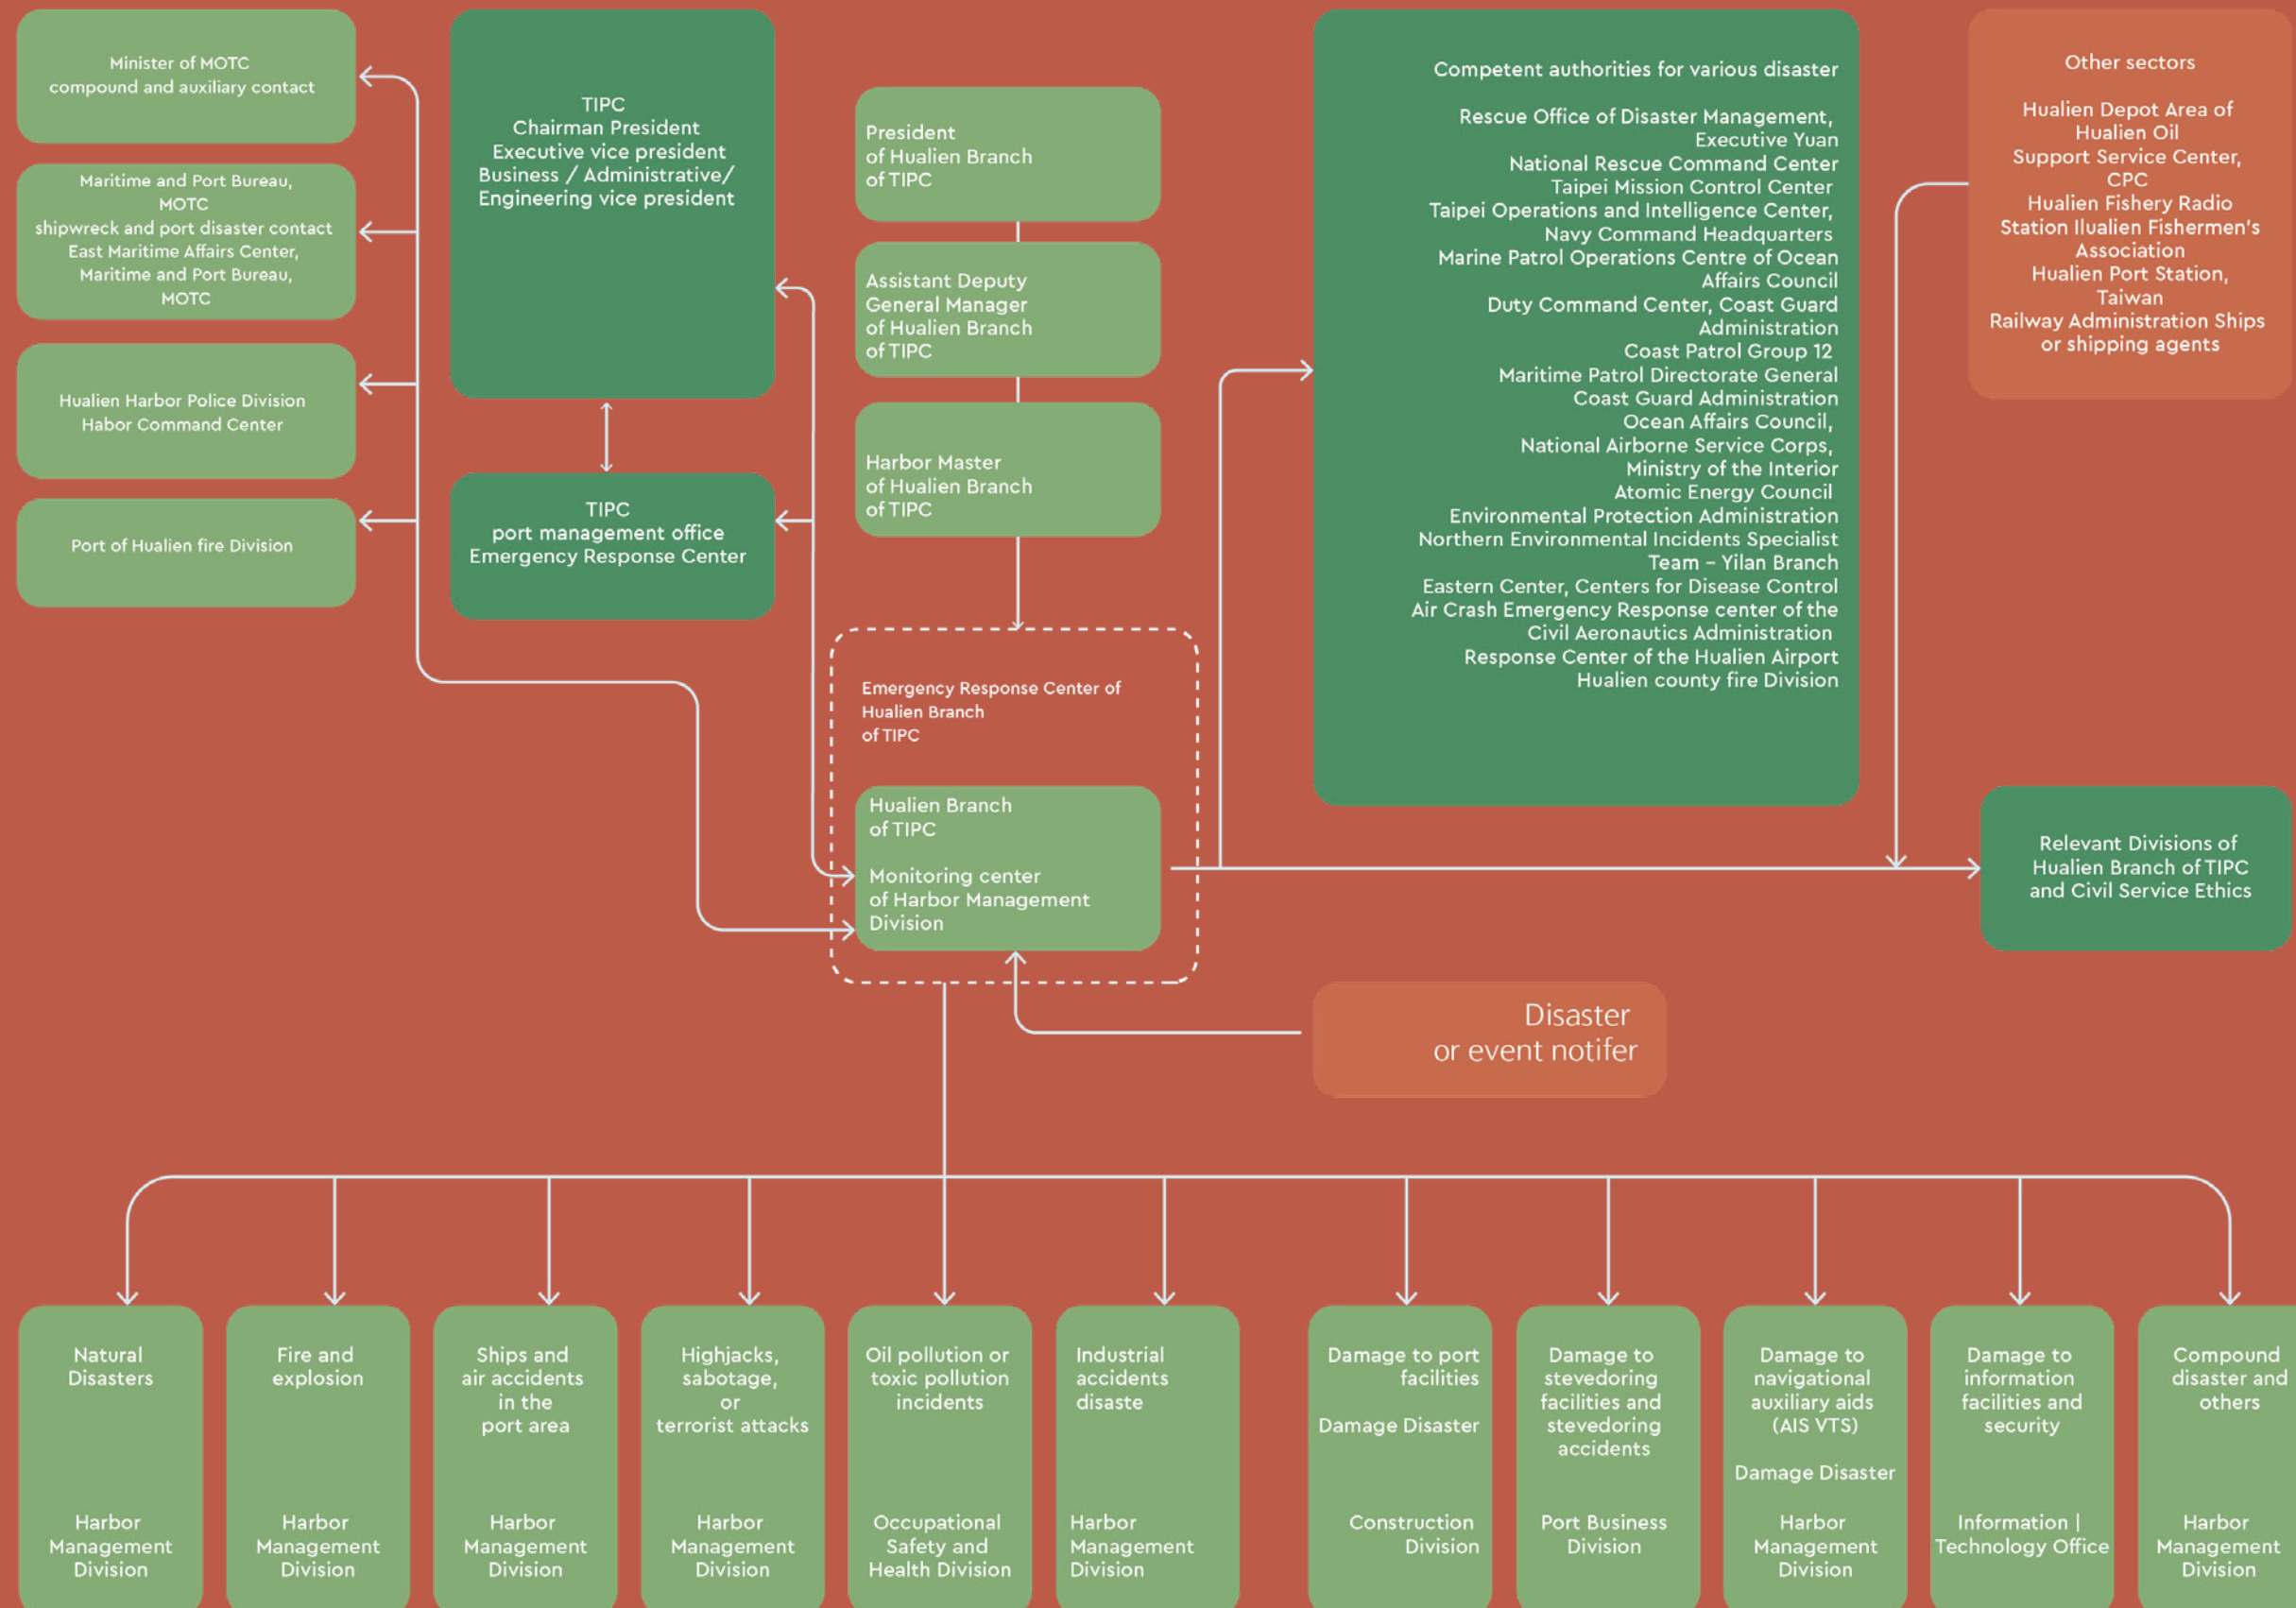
Minister of MOTC compound and auxiliary contact

Maritime and Port Bureau, MOTC shipwreck and port disaster contact East Maritime Affairs Center, Maritime and Port Bureau, MOTC

Hualien Harbor Police Division Habor Command Center

Port of Hualien fire Division

TIPC Chairman President Executive vice president Business / Administrative/ Engineering vice president

TIPC port management office Emergency Response Center

President of Hualien Branch of TIPC

Assistant Deputy General Manager of Hualien Branch of TIPC

Harbor Master of Hualien Branch of TIPC

Emergency Response Center of Hualien Branch of TIPC

Hualien Branch of TIPC

Monitoring center of Harbor Management Division

Competent authorities for various disaster

Rescue Office of Disaster Management, Executive Yuan
National Rescue Command Center
Taipei Mission Control Center
Taipei Operations and Intelligence Center, Navy Command Headquarters
Marine Patrol Operations Centre of Ocean Affairs Council
Duty Command Center, Coast Guard Administration
Coast Patrol Group 12
Maritime Patrol Directorate General Coast Guard Administration
Ocean Affairs Council,
National Airborne Service Corps, Ministry of the Interior
Atomic Energy Council
Environmental Protection Administration
Northern Environmental Incidents Specialist Team – Yilan Branch
Eastern Center, Centers for Disease Control
Air Crash Emergency Response center of the Civil Aeronautics Administration
Response Center of the Hualien Airport
Hualien county fire Division

Other sectors

Hualien Depot Area of Hualien Oil Support Service Center, CPC
Hualien Fishery Radio Station Hualien Fishermen's Association
Hualien Port Station, Taiwan Railway Administration Ships or shipping agents

Relevant Divisions of Hualien Branch of TIPC and Civil Service Ethics

Disaster or event notifer

Natural Disasters

Harbor Management Division

Fire and explosion

Harbor Management Division

Ships and air accidents in the port area

Harbor Management Division

Highjacks, sabotage, or terrorist attacks

Harbor Management Division

Oil pollution or toxic pollution incidents

Occupational Safety and Health Division

Industrial accidents disaste

Harbor Management Division

Damage to port facilities

Damage Disaster

Construction Division

Damage to stevedoring facilities and stevedoring accidents

Port Business Division

Damage to navigational auxiliary aids (AIS VTS)

Damage Disaster

Harbor Management Division

Damage to information facilities and security

Information | Technology Office

Compound disaster and others

Harbor Management Division